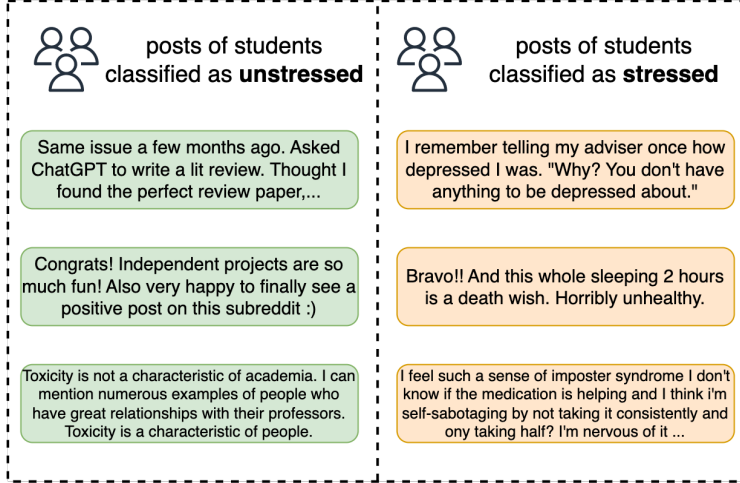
posts of students classified as **unstressed**

Same issue a few months ago. Asked ChatGPT to write a lit review. Thought I found the perfect review paper,...

Congrats! Independent projects are so much fun! Also very happy to finally see a positive post on this subreddit :)

Toxicity is not a characteristic of academia. I can mention numerous examples of people who have great relationships with their professors. Toxicity is a characteristic of people.

posts of students classified as **stressed**

I remember telling my adviser once how depressed I was. "Why? You don't have anything to be depressed about."

Bravo!! And this whole sleeping 2 hours is a death wish. Horribly unhealthy.

I feel such a sense of imposter syndrome I don't know if the medication is helping and I think i'm self-sabotaging by not taking it consistently and ony taking half? I'm nervous of it ...